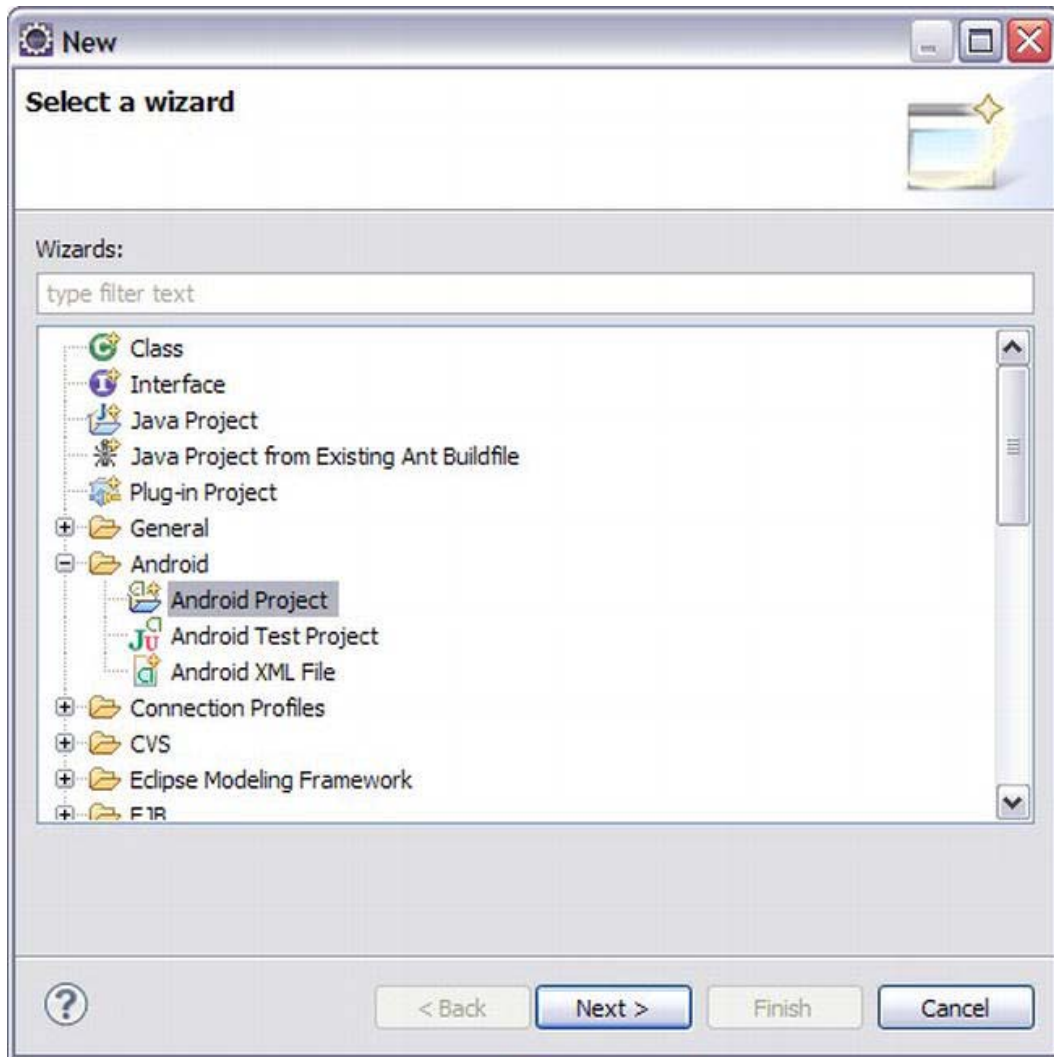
New

Select a wizard

Wizards:

type filter text

Class
Interface
Java Project
Java Project from Existing Ant Buildfile
Plug-in Project
General
Android
Android Project
Android Test Project
Android XML File
Connection Profiles
CVS
Eclipse Modeling Framework
EJB

?

< Back
Next >
Finish
Cancel